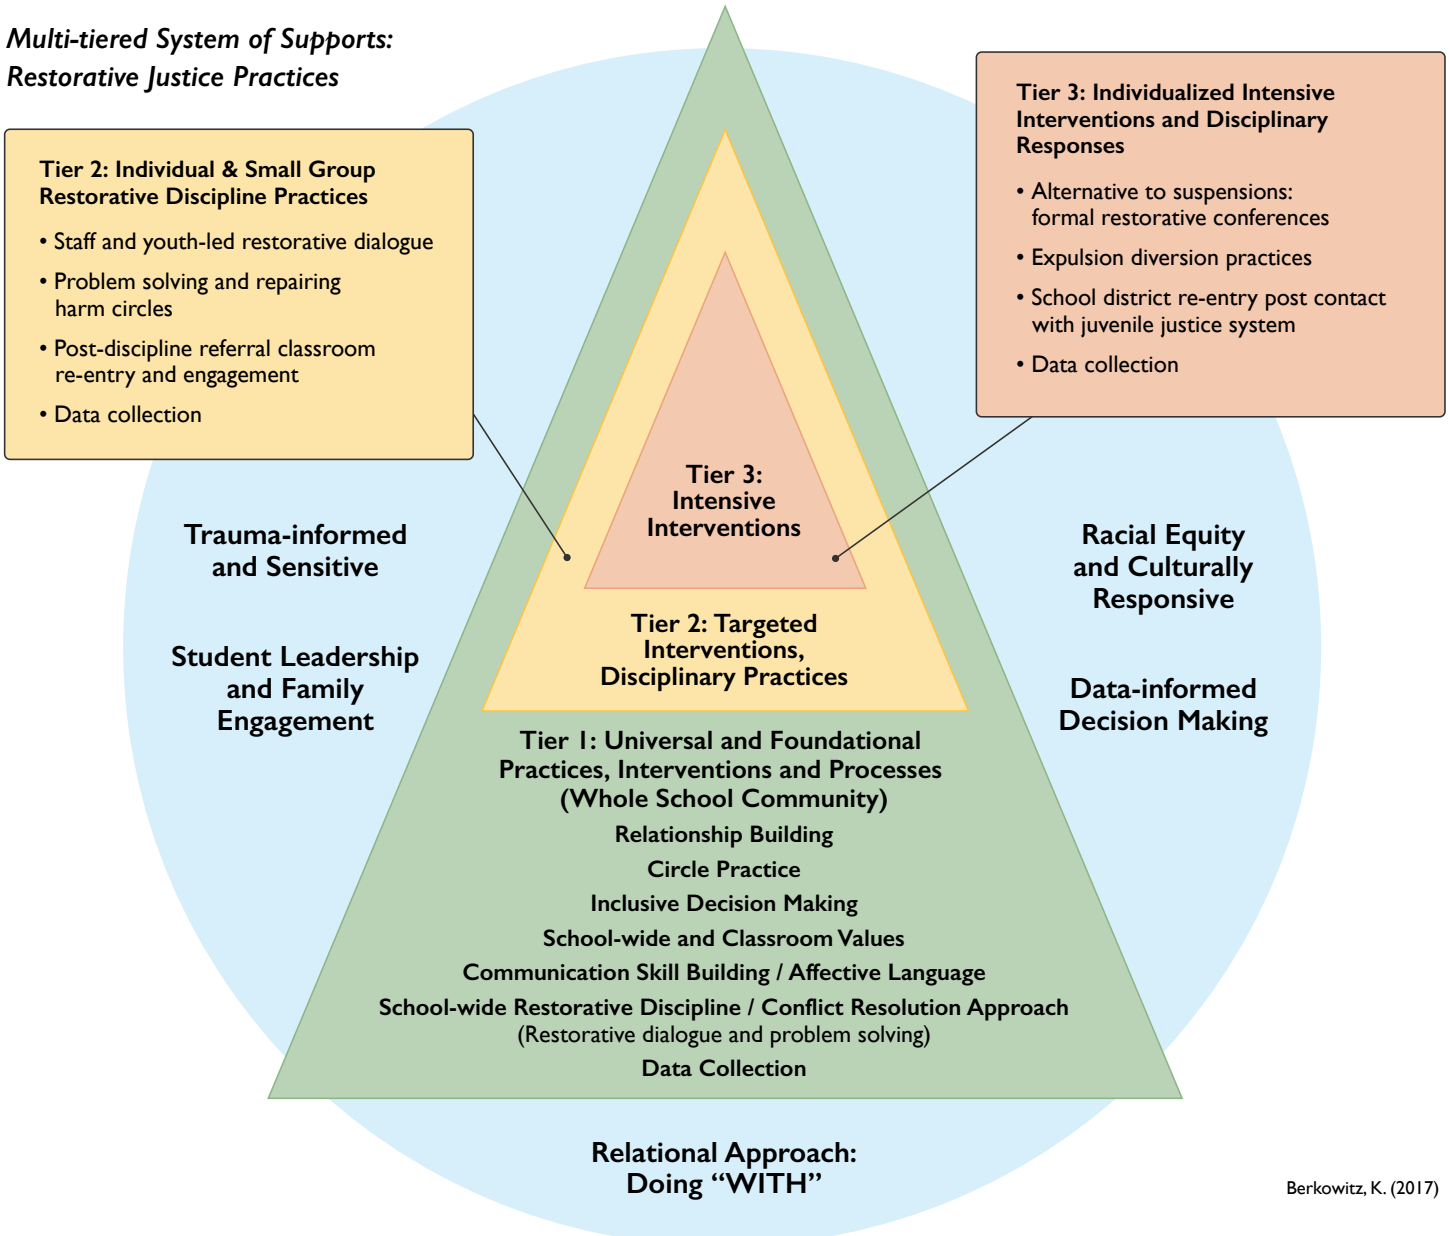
Multi-tiered System of Supports: Restorative Justice Practices

Tier 2: Individual & Small Group Restorative Discipline Practices

• Staff and youth-led restorative dialogue
• Problem solving and repairing harm circles
• Post-discipline referral classroom re-entry and engagement
• Data collection

Tier 3: Individualized Intensive Interventions and Disciplinary Responses

• Alternative to suspensions: formal restorative conferences
• Expulsion diversion practices
• School district re-entry post contact with juvenile justice system
• Data collection

Tier 3: Intensive Interventions

Tier 2: Targeted Interventions, Disciplinary Practices

Tier 1: Universal and Foundational Practices, Interventions and Processes (Whole School Community)
Relationship Building
Circle Practice
Inclusive Decision Making
School-wide and Classroom Values
Communication Skill Building / Affective Language
School-wide Restorative Discipline / Conflict Resolution Approach
(Restorative dialogue and problem solving)
Data Collection

Trauma-informed and Sensitive

Student Leadership and Family Engagement

Racial Equity and Culturally Responsive

Data-informed Decision Making

Relational Approach: Doing "WITH"

Berkowitz, K. (2017)